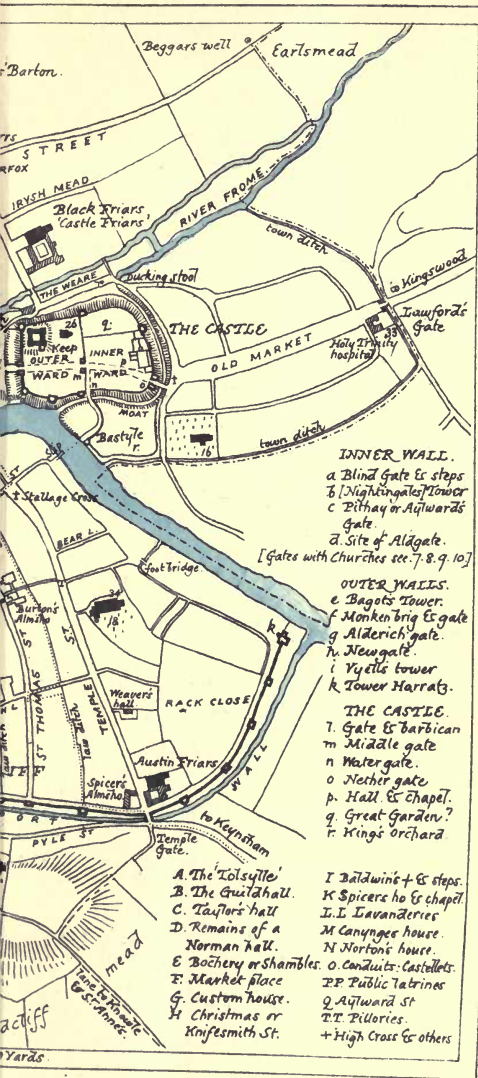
Beggars well
Earlsmead
Barton.
STREET
RFOX
IRYSH MEAD
Black Friars
'Castle Friars'
RIVER FROME
town ditch
to Kingswood
Lawford's Gate
ducking stool
THE WEARE
THE CASTLE
26
q
Keep
OUTER
INNER
WARD
WARD
OLD MARKET
Holy Trinity hospital
33
MOAT
Bastyle
16
town ditch
INNER WALL.
a Blind Gate & steps
b [Nightingales] Tower
c Pithay or Aylwards Gate
d. Site of Aldgate.
[Gates with Churches see 7.8.9.10]
Stallage Cross
BEAR L.
foot Bridge
OUTER WALLS.
e Bagots Tower.
f Monken brig & gate
g Alderich gate.
h. Newgate.
i Vyells tower
k Tower Harratz.
Burton's Almsho
34
18
ST THOMAS ST
TEMPLE ST
Weavers hall
RACK CLOSE
THE CASTLE.
l. Gate & barbican
m Middle gate
n Water gate.
o Nether gate
p. Hall & chapel.
q. Great Garden?
r. Kings Orchard
law ditch
Spicers Almsho
Austin Friars
WALL
PORT ST
PYLE ST
to Keynsham
Temple Gate.
A. The 'Tolsylle'
B. The Guildhall.
C. Taylors' hall
D. Remains of a Norman hall.
E Bochery or Shambles.
F. Market place
G. Custom house.
H Christmas or Knifesmith St.
I Baldwin's + & steps.
K Spicers ho & chapel.
L.L Lavanderies
M Canynges house.
N Norton's house.
O. Conduits: Castellets.
P.P. Public latrines
Q Aylward St
T.T. Pillories.
+ High Cross & others
mead
lane to Knowle & St. Annes.
acliff
Yards.